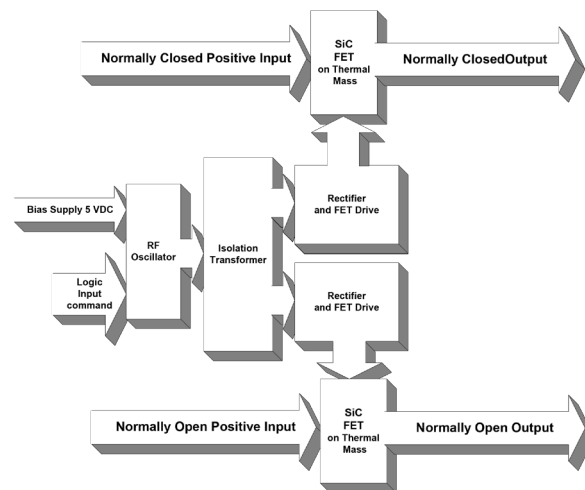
Normally Closed Positive Input

SiC FET on Thermal Mass

Normally ClosedOutput

Bias Supply 5 VDC

Logic Input command

RF Oscillator

Isolation Transformer

Rectifier and FET Drive

Rectifier and FET Drive

Normally Open Positive Input

SiC FET on Thermal Mass

Normally Open Output